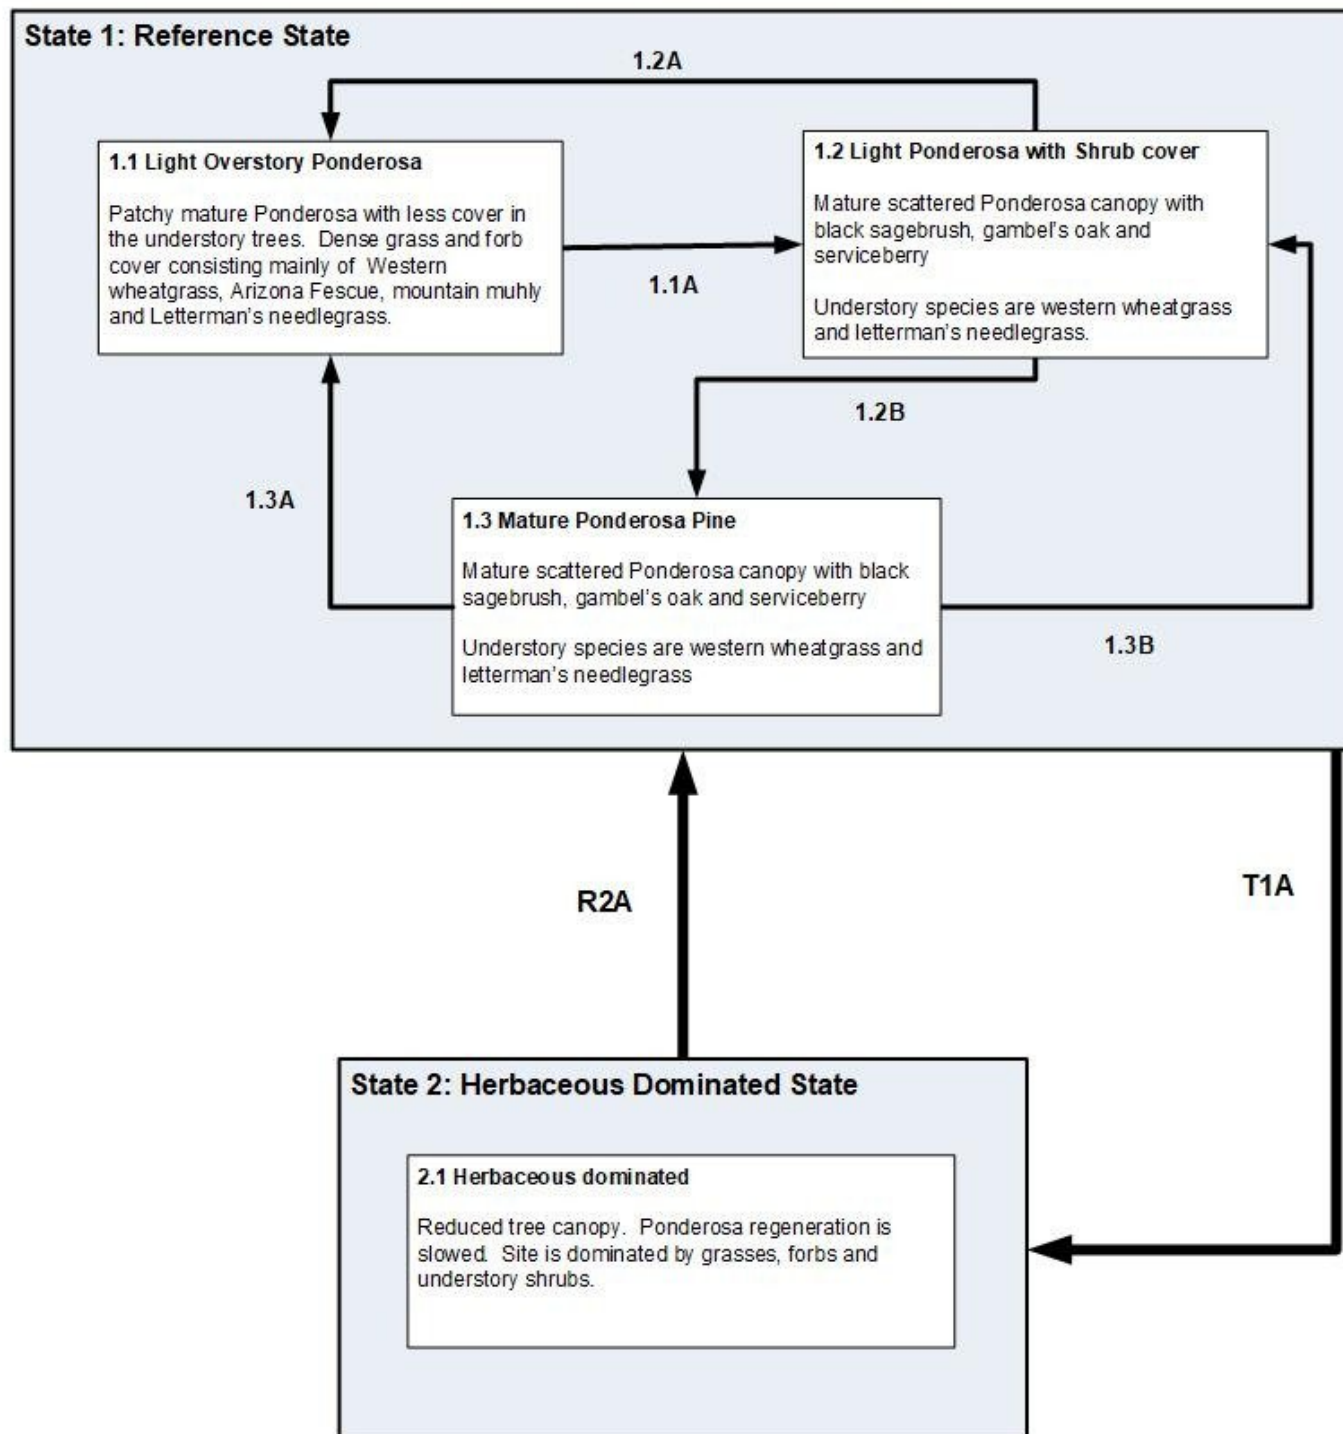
State 1: Reference State

1.2A

1.1 Light Overstory Ponderosa

Patchy mature Ponderosa with less cover in the understory trees. Dense grass and forb cover consisting mainly of Western wheatgrass, Arizona Fescue, mountain muhly and Letterman's needlegrass.

1.1A

1.2 Light Ponderosa with Shrub cover

Mature scattered Ponderosa canopy with black sagebrush, gambel's oak and serviceberry

Understory species are western wheatgrass and letterman's needlegrass.

1.2B

1.3A

1.3 Mature Ponderosa Pine

Mature scattered Ponderosa canopy with black sagebrush, gambel's oak and serviceberry

Understory species are western wheatgrass and letterman's needlegrass

1.3B

R2A

T1A

State 2: Herbaceous Dominated State

2.1 Herbaceous dominated

Reduced tree canopy. Ponderosa regeneration is slowed. Site is dominated by grasses, forbs and understory shrubs.